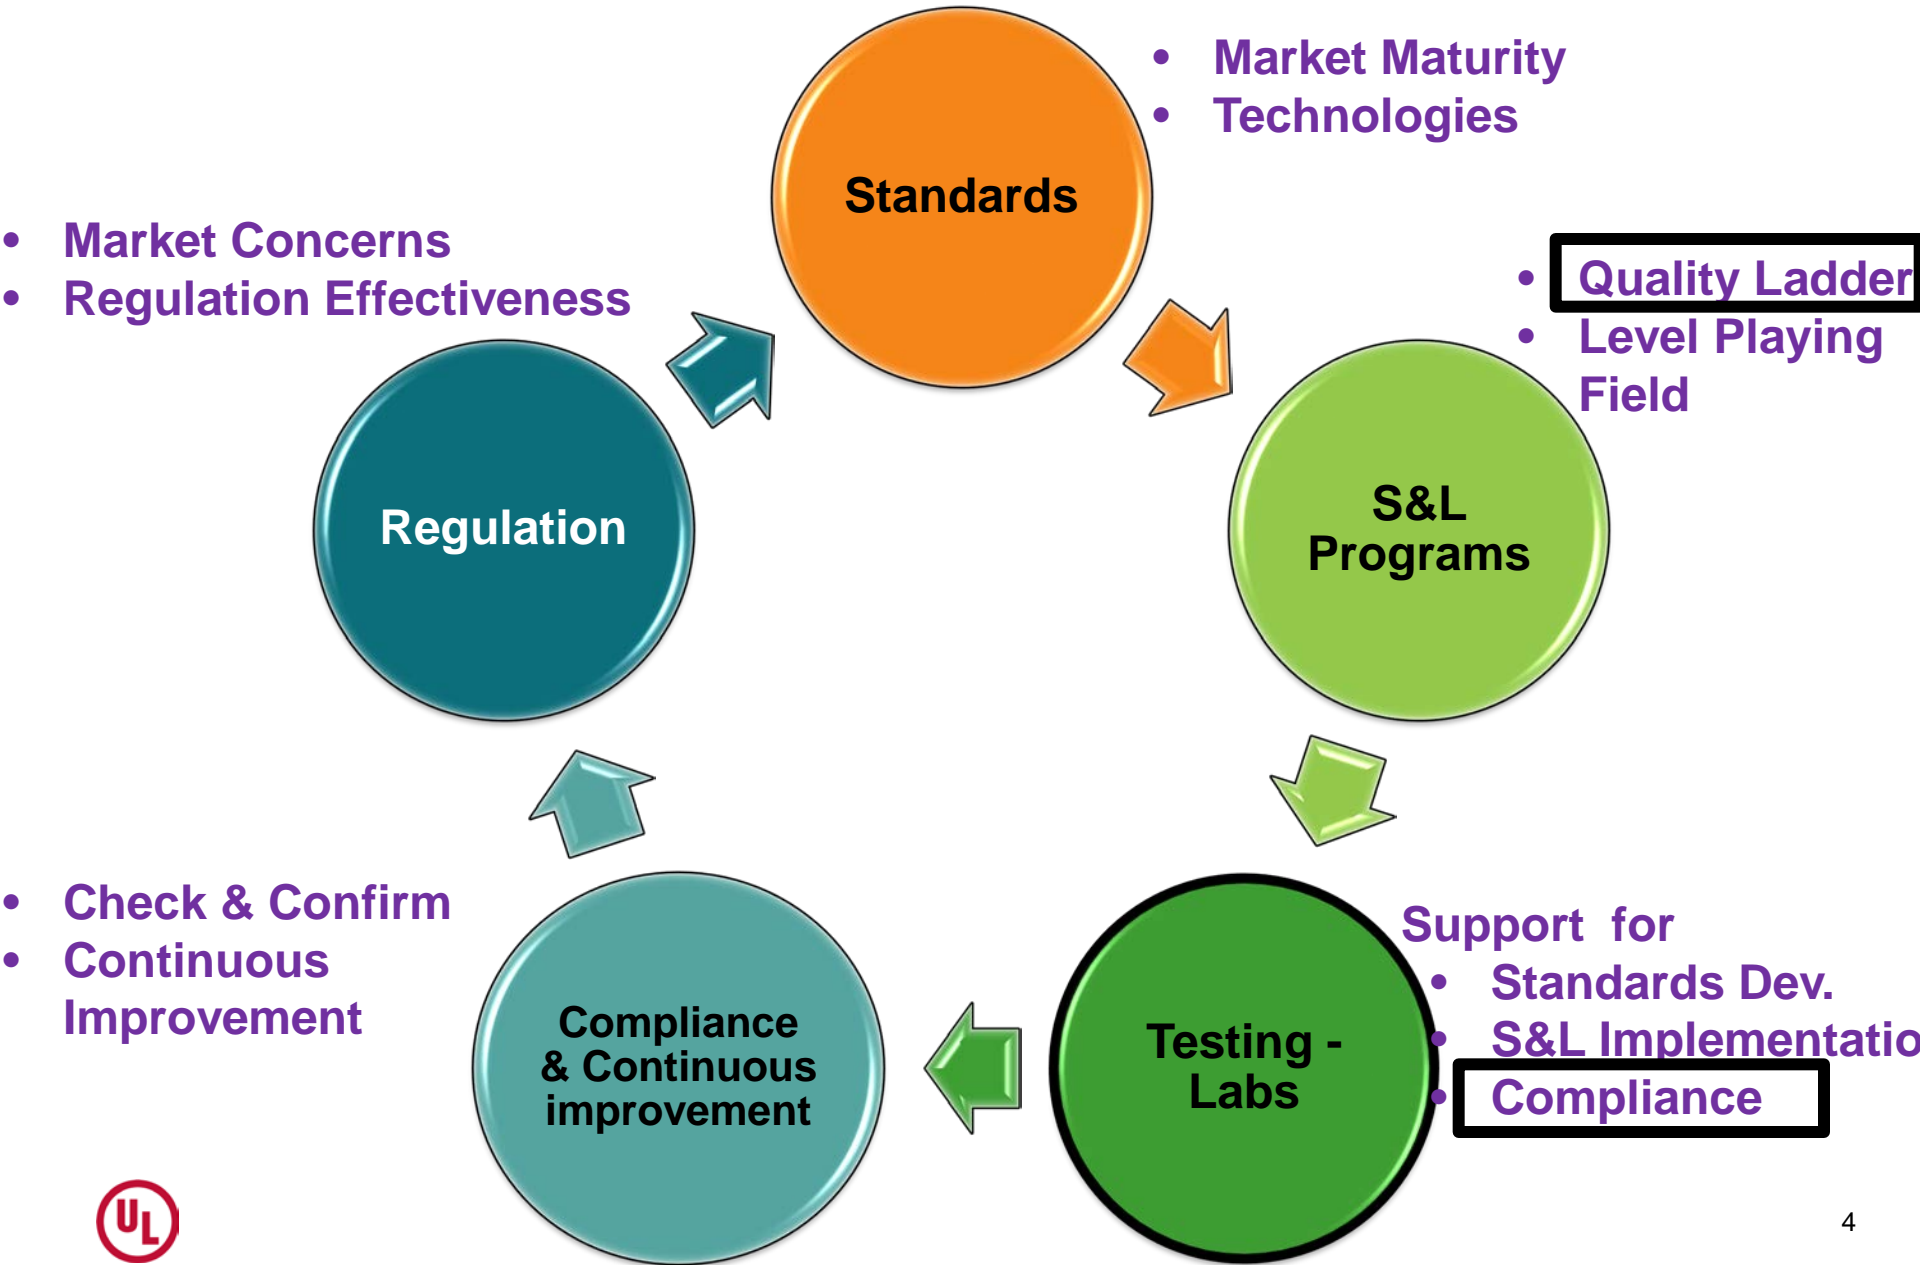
Standards

- Market Maturity
- Technologies

- Market Concerns
- Regulation Effectiveness

- Quality Ladder
- Level Playing Field

Regulation

S&L Programs

- Check & Confirm
- Continuous Improvement

Compliance & Continuous improvement

Testing - Labs

Support for
- Standards Dev.
- S&L Implementatio
- Compliance

UL

4